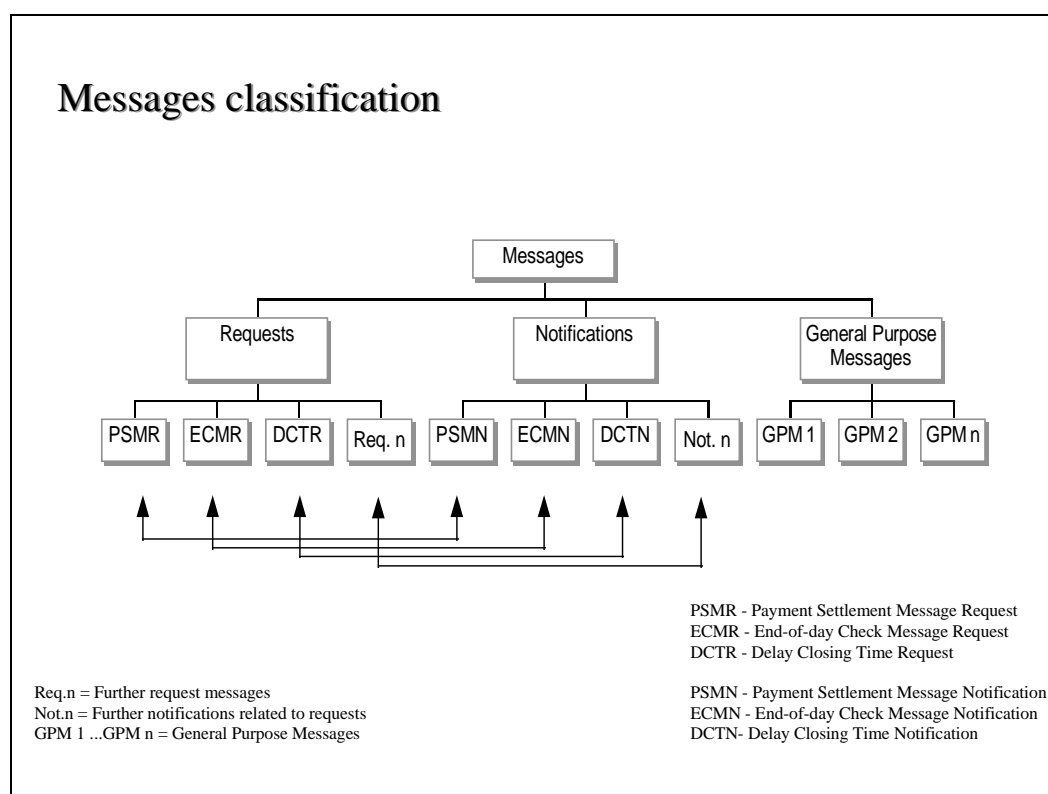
Messages classification

Messages

Requests

Notifications

General Purpose Messages

PSMR

ECMR

DCTR

Req. n

PSMN

ECMN

DCTN

Not. n

GPM 1

GPM 2

GPM n

PSMR - Payment Settlement Message Request
ECMR - End-of-day Check Message Request
DCTR - Delay Closing Time Request

Req.n = Further request messages
Not.n = Further notifications related to requests
GPM 1 ...GPM n = General Purpose Messages

PSMN - Payment Settlement Message Notification
ECMN - End-of-day Check Message Notification
DCTN- Delay Closing Time Notification